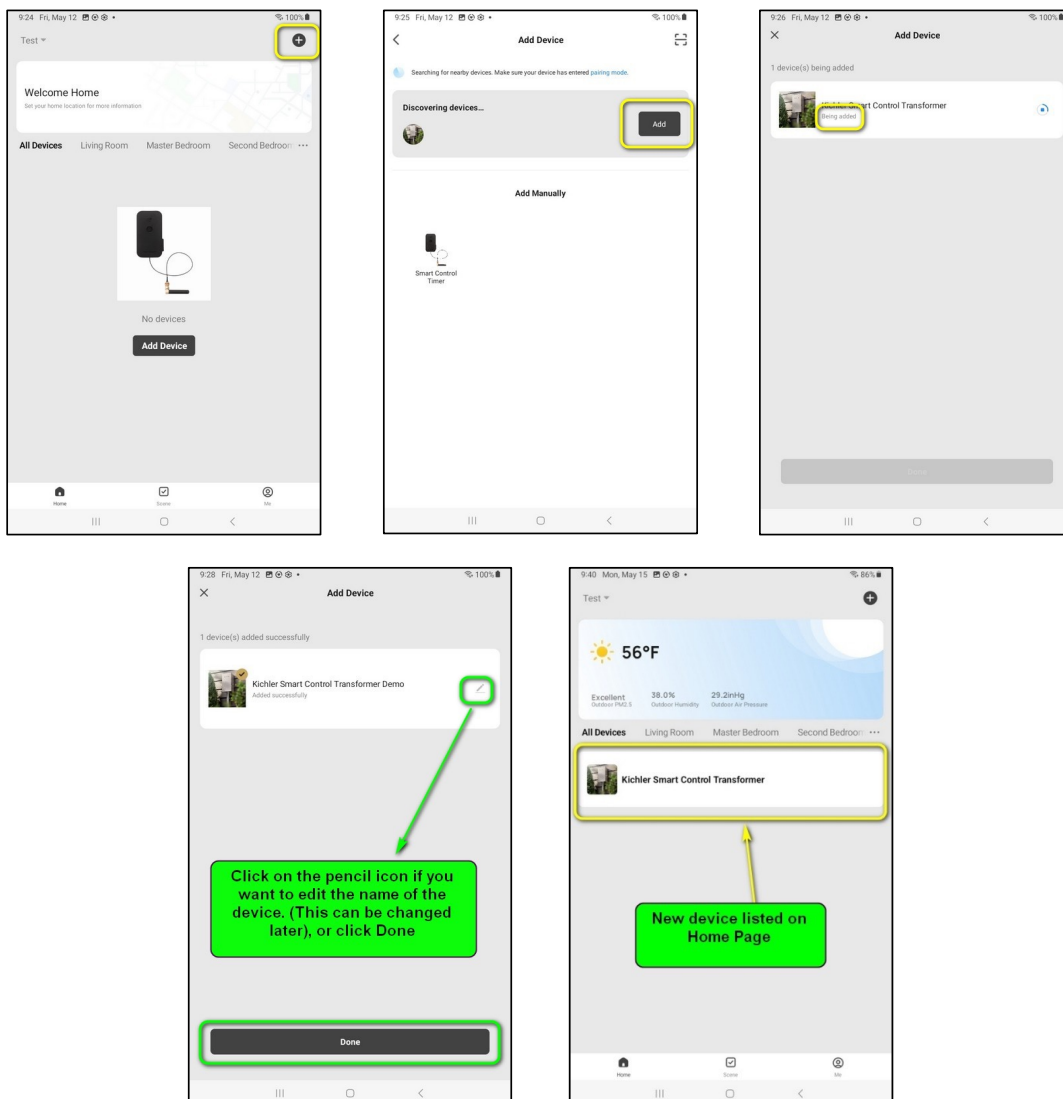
9:24 Fri, May 12 100%

Test

Welcome Home
Set your home location for more information

All Devices Living Room Master Bedroom Second Bedroom ···

No devices

Add Device

Home Scene Me

9:25 Fri, May 12 100%

Add Device

Searching for nearby devices. Make sure your device has entered pairing mode.

Discovering devices...

Add

Add Manually

Smart Control Timer

9:26 Fri, May 12 100%

Add Device

1 device(s) being added

Kichler Smart Control Transformer
Being added

Done

9:28 Fri, May 12 100%

Add Device

1 device(s) added successfully

Kichler Smart Control Transformer Demo
Added successfully

Click on the pencil icon if you want to edit the name of the device. (This can be changed later), or click Done

Done

9:40 Mon, May 15 86%

Test

56°F

Excellent
Outdoor PM2.5

38.0%
Outdoor Humidity

29.2inHg
Outdoor Air Pressure

All Devices Living Room Master Bedroom Second Bedroom ···

Kichler Smart Control Transformer

New device listed on Home Page

Home Scene Me